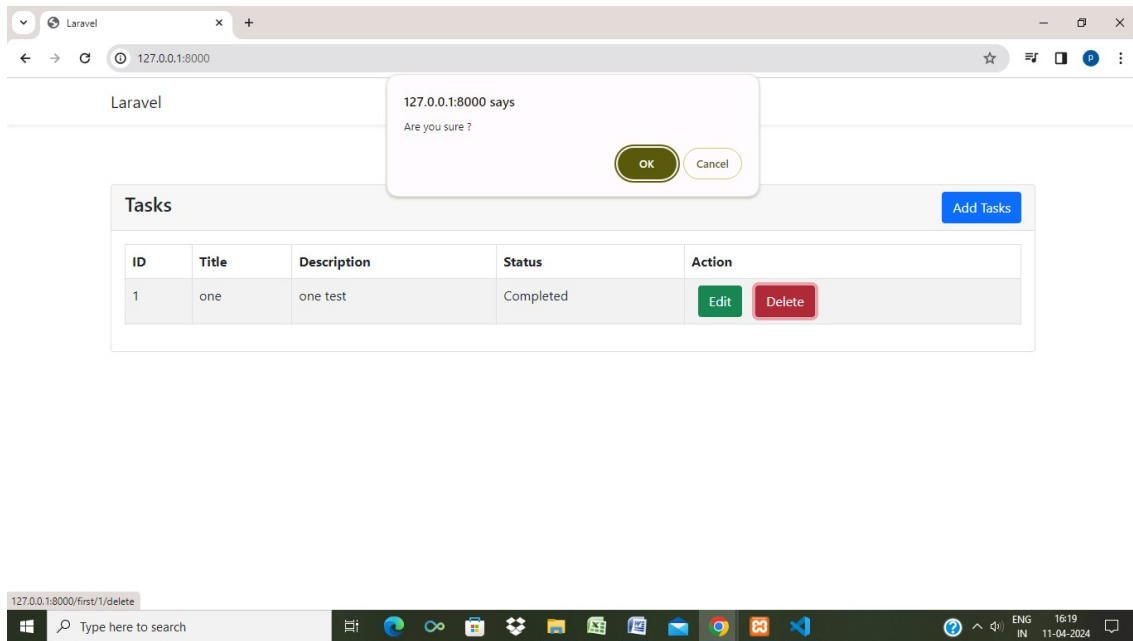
Laravel
127.0.0.1:8000

Laravel

127.0.0.1:8000 says
Are you sure ?
OK Cancel

Tasks
Add Tasks

| ID | Title | Description | Status | Action |
|---|---|---|---|---|
| 1 | one | one test | Completed | Edit Delete |

127.0.0.1:8000/first/1/delete
Type here to search
ENG IN 16:19 11-04-2024